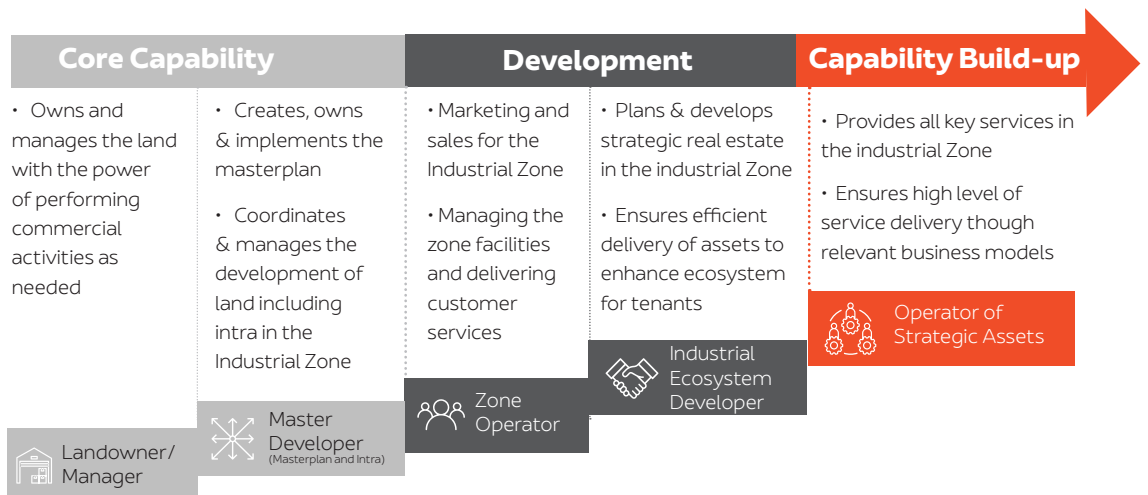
Core Capability

Development

Capability Build-up

• Owns and manages the land with the power of performing commercial activities as needed

• Creates, owns & implements the masterplan

• Coordinates & manages the development of land including intra in the Industrial Zone

• Marketing and sales for the Industrial Zone

• Managing the zone facilities and delivering customer services

• Plans & develops strategic real estate in the industrial Zone

• Ensures efficient delivery of assets to enhance ecosystem for tenants

• Provides all key services in the industrial Zone

• Ensures high level of service delivery though relevant business models

Operator of Strategic Assets

Industrial Ecosystem Developer

Zone Operator

Master Developer (Masterplan and Intra)

Landowner/ Manager